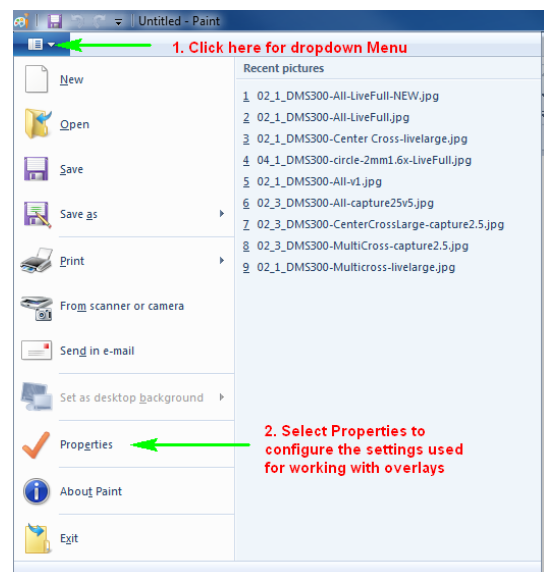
Untitled - Paint

1. Click here for dropdown Menu

New

Open

Save

Save as

Print

From scanner or camera

Send in e-mail

Set as desktop background

Properties

About Paint

Exit

Recent pictures

1 02_1_DMS300-All-LiveFull-NEW.jpg
2 02_1_DMS300-All-LiveFull.jpg
3 02_1_DMS300-Center Cross-livelarge.jpg
4 04_1_DMS300-circle-2mm1.6x-LiveFull.jpg
5 02_1_DMS300-All-v1.jpg
6 02_3_DMS300-All-capture25v5.jpg
7 02_3_DMS300-CenterCrossLarge-capture2.5.jpg
8 02_3_DMS300-MultiCross-capture2.5.jpg
9 02_1_DMS300-Multicross-livelarge.jpg

2. Select Properties to configure the settings used for working with overlays